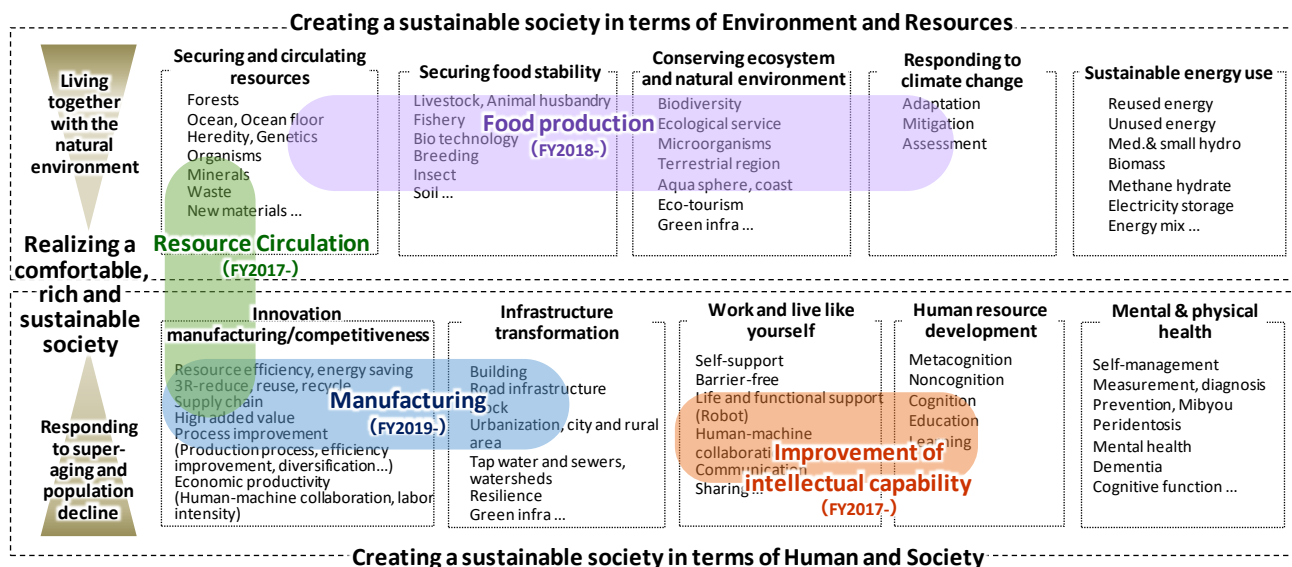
Creating a sustainable society in terms of Environment and Resources

Living together with the natural environment

Realizing a comfortable, rich and sustainable society

Responding to super-aging and population decline

Securing and circulating resources
Forests
Ocean, Ocean floor
Heredity, Genetics
Organisms
Minerals
Waste
New materials ...

Securing food stability
Livestock, Animal husbandry
Fishery
Bio technology
Breeding
Insect
Soil ...

Conserving ecosystem and natural environment
Biodiversity
Ecological service
Microorganisms
Terrestrial region
Aqua sphere, coast
Eco-tourism
Green infra ...

Responding to climate change
Adaptation
Mitigation
Assessment

Sustainable energy use
Reused energy
Unused energy
Med.& small hydro
Biomass
Methane hydrate
Electricity storage
Energy mix ...

Food production
(FY2018-)

Resource Circulation
(FY2017-)

Innovation manufacturing/competitiveness
Resource efficiency, energy saving
3R-reduce, reuse, recycle
Supply chain
High added value
Process improvement
(Production process, efficiency improvement, diversification...)
Economic productivity
(Human-machine collaboration, labor intensity)

Infrastructure transformation
Building
Road infrastructure
Stock
Urbanization, city and rural area
Tap water and sewers, watersheds
Resilience
Green infra ...

Manufacturing
(FY2019-)

Work and live like yourself
Self-support
Barrier-free
Life and functional support (Robot)
Human-machine collaborati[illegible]
Communication
Sharing ...

Human resource development
Metacognition
Noncognition
Cognition
Education
Learning

Improvement of intellectual capability
(FY2017-)

Mental & physical health
Self-management
Measurement, diagnosis
Prevention, Mibyou
Peridentosis
Mental health
Dementia
Cognitive function ...

Creating a sustainable society in terms of Human and Society